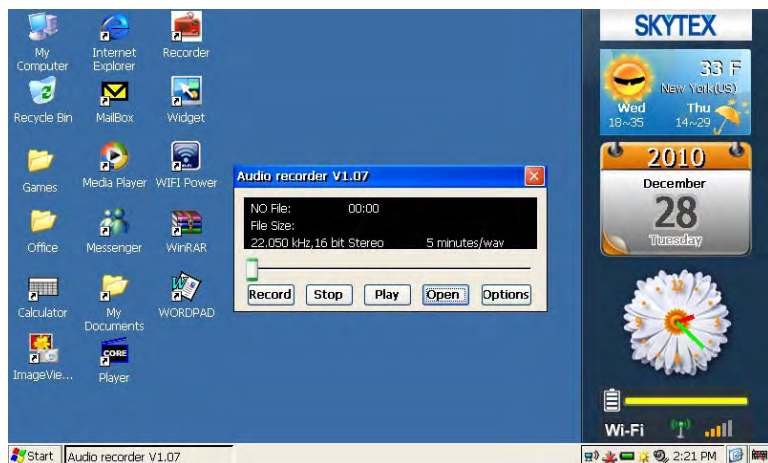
My Computer
Internet Explorer
Recorder
Recycle Bin
MailBox
Widget
Games
Media Player
WIFI Power
Office
Messenger
WinRAR
Calculator
My Documents
WORDPAD
ImageVie...
CORE
Player

Audio recorder V1.07
NO File: 00:00
File Size:
22.050 kHz,16 bit Stereo 5 minutes/wav
Record
Stop
Play
Open
Options

SKYTEX
33 F
New York(US)
Wed 18~35
Thu 14~29
2010
December
28
Tuesday
12
3
6
9
Wi-Fi

Start
Audio recorder V1.07
2:21 PM